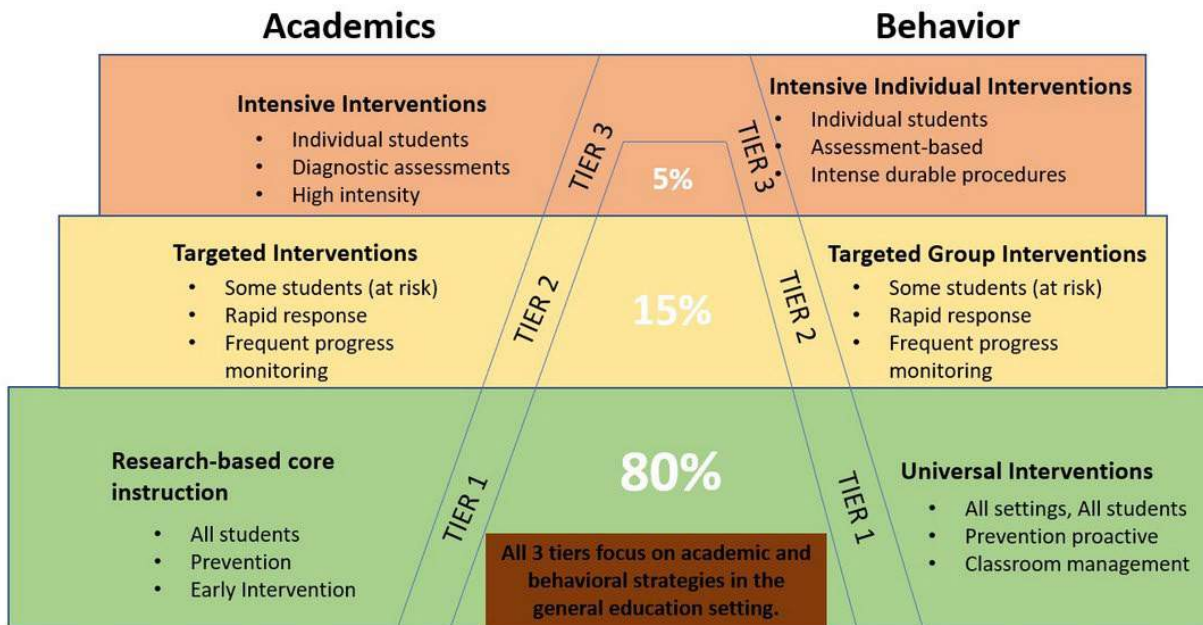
Academics

Behavior

Intensive Interventions
- Individual students
- Diagnostic assessments
- High intensity

TIER 3

5%

TIER 3

Intensive Individual Interventions
- Individual students
- Assessment-based
- Intense durable procedures

Targeted Interventions
- Some students (at risk)
- Rapid response
- Frequent progress monitoring

TIER 2

15%

TIER 2

Targeted Group Interventions
- Some students (at risk)
- Rapid response
- Frequent progress monitoring

Research-based core instruction
- All students
- Prevention
- Early Intervention

TIER 1

80%

TIER 1

Universal Interventions
- All settings, All students
- Prevention proactive
- Classroom management

All 3 tiers focus on academic and behavioral strategies in the general education setting.